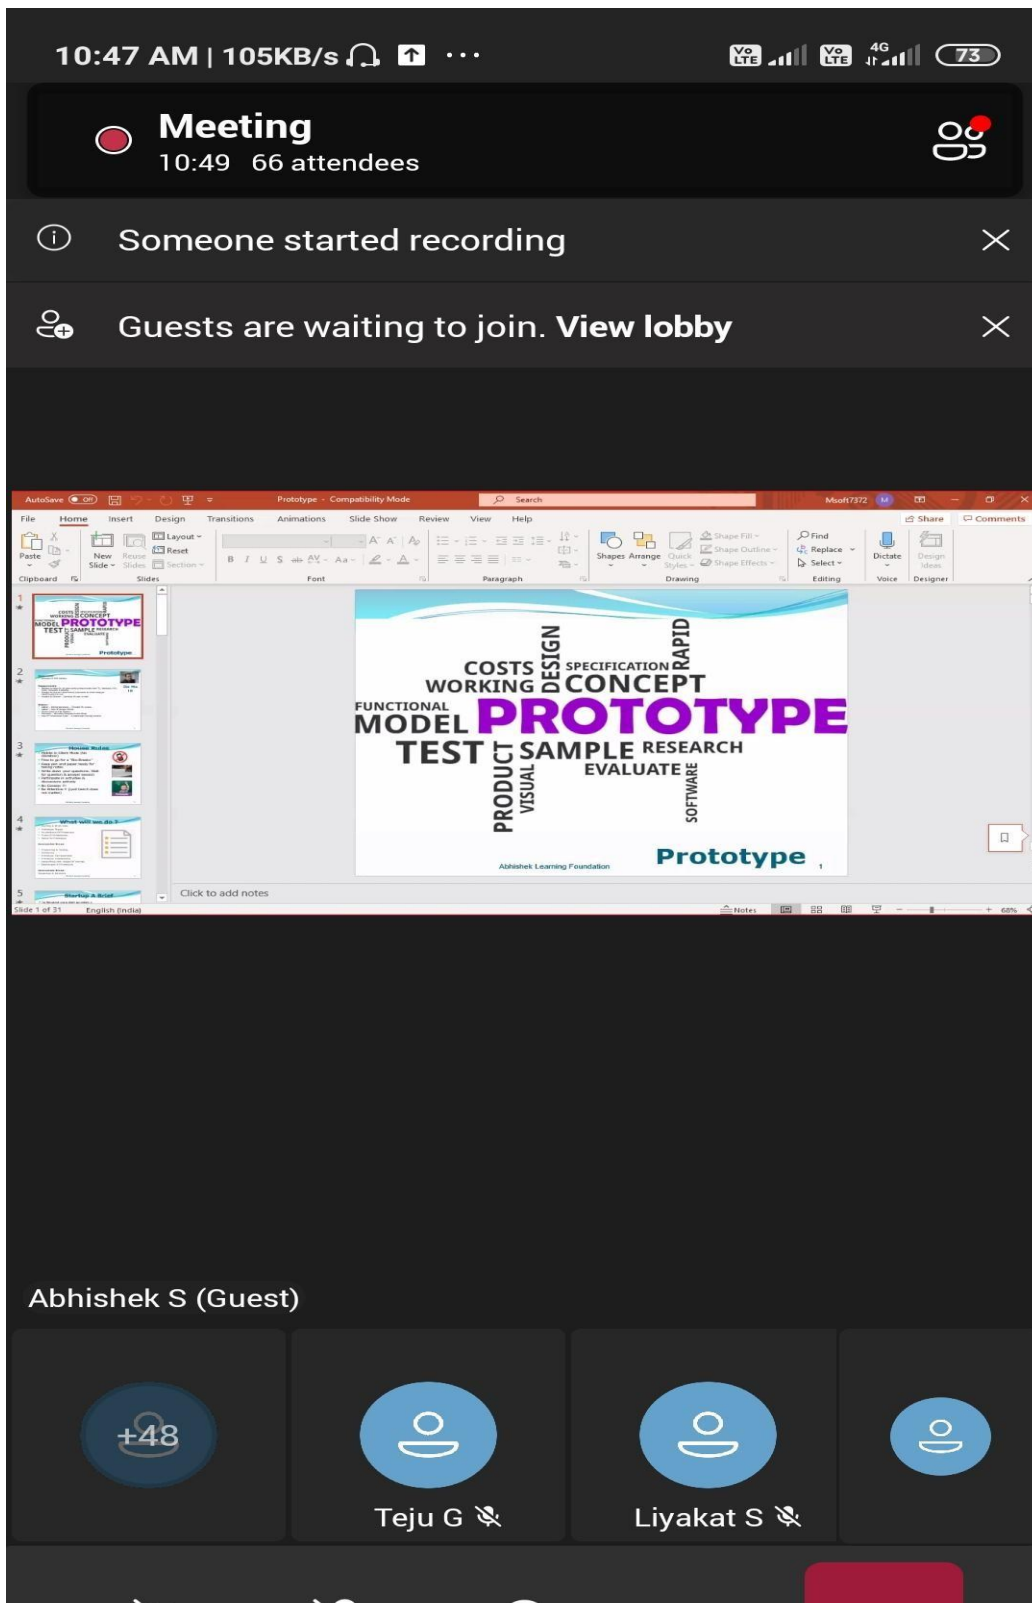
10:47 AM | 105KB/s

Meeting
10:49 66 attendees

Someone started recording

Guests are waiting to join. View lobby

AutoSave Off Prototype - Compatibility Mode Search Msoft7372

File Home Insert Design Transitions Animations Slide Show Review View Help Share Comments

Paste New Slide Reuse Slides Layout Reset Section Shapes Arrange Quick Styles Shape Fill Shape Outline Shape Effects Find Replace Select Dictate Design Ideas

Clipboard Slides Font Paragraph Drawing Editing Voice Designer

COSTS DESIGN SPECIFICATION RAPID WORKING CONCEPT FUNCTIONAL MODEL PROTOTYPE TEST SAMPLE RESEARCH EVALUATE PRODUCT VISUAL SOFTWARE

Abhishek Learning Foundation

Prototype

Click to add notes

Slide 1 of 31 English (India) Notes 68%

Abhishek S (Guest)

+48

Teju G

Liyakat S